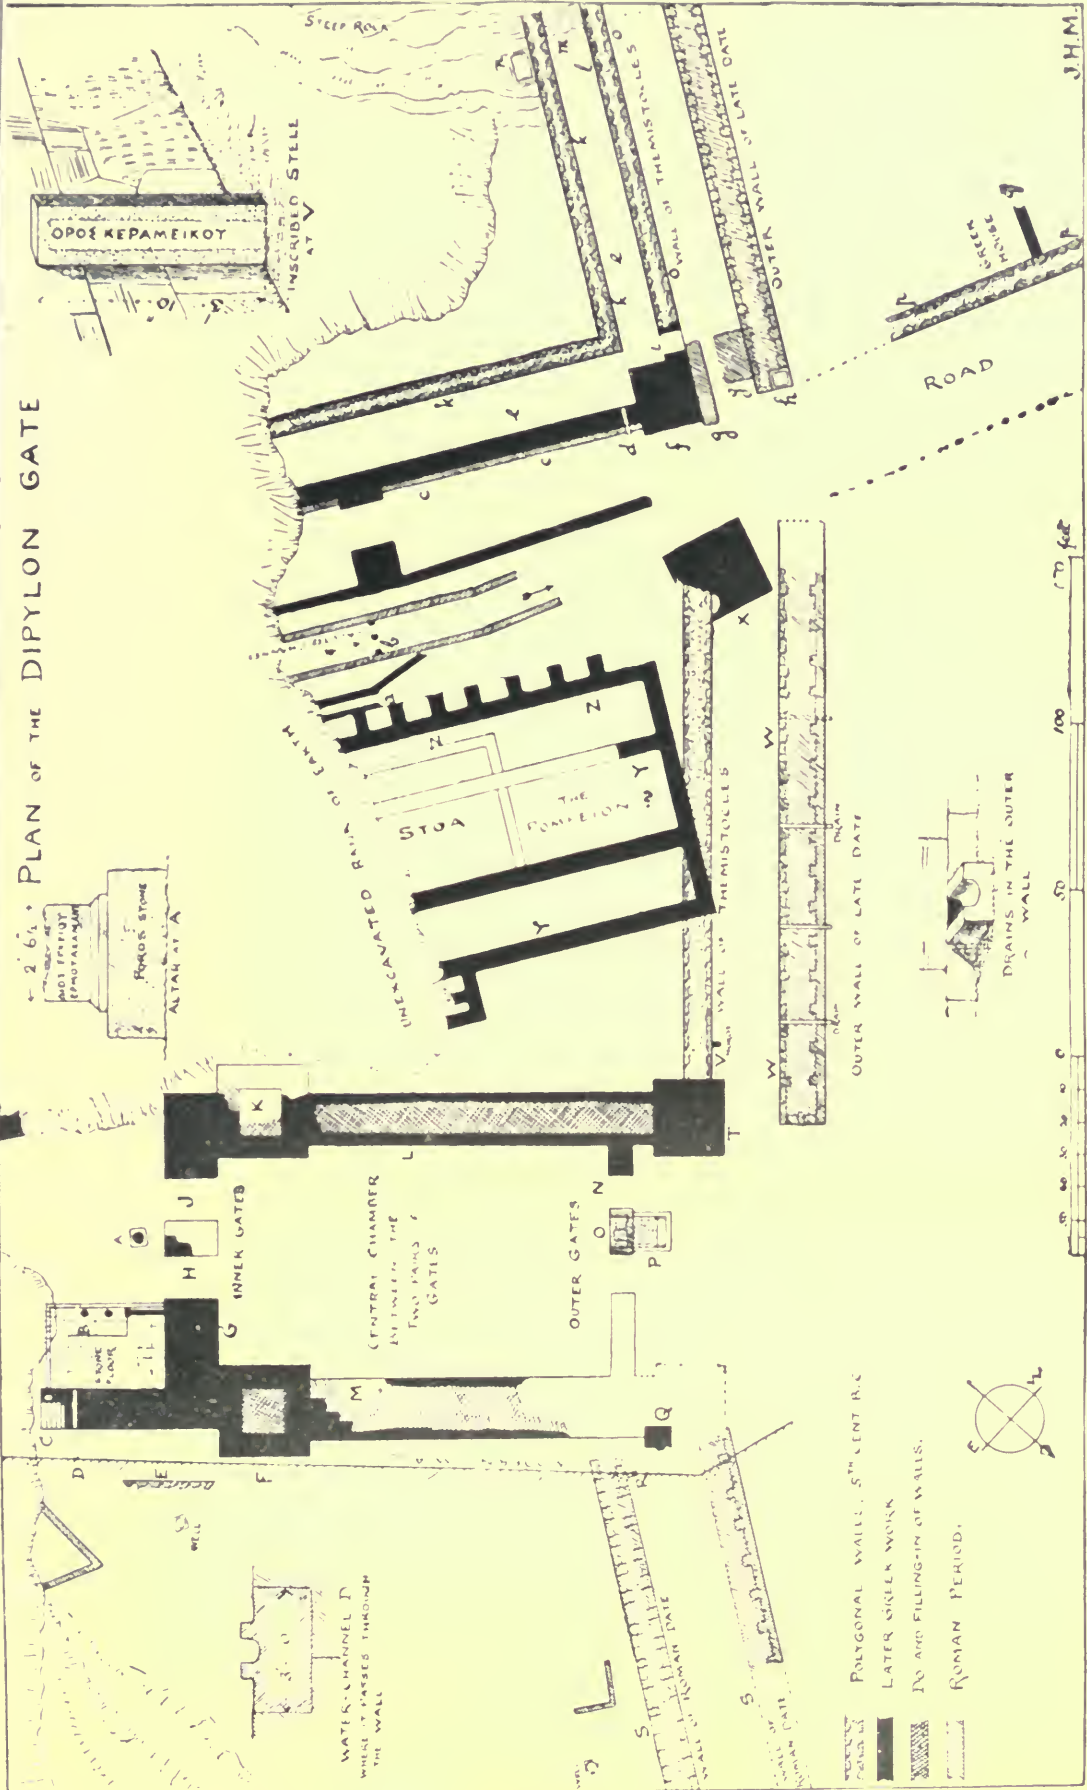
PLAN OF THE DIPYLON GATE

J.H.M.

STEEP ROCK

ΟΡΟΣ ΚΕΡΑΜΕΙΚΟΥ

INSCRIBED STELE AT V

WALL OF THEMISTOCLES

OUTER WALL OF LATE DATE

GREEK HOUSE

ROAD

2' 6½"

ΔΙΟΣ ΕΡΚΕΙΟΥ ΕΡΜΟΥ ΑΚΑΜΑΝΤΟΣ

POROS STONE

ALTAR AT A

UNEXCAVATED BANK OF EARTH

STOA

THE POMPEION

WALL OF THEMISTOCLES

OUTER WALL OF LATE DATE

DRAIN

DRAINS IN THE OUTER WALL

INNER GATES

CENTRAL CHAMBER BETWEEN THE TWO PAIRS OF GATES

OUTER GATES

WATER-CHANNEL D WHERE IT PASSES THROUGH THE WALL

WALL OF ROMAN DATE

WALL OF ROMAN DATE

WELL

POLYGONAL WALLS, 5TH CENT. B.C.

LATER GREEK WORK

DO. AND FILLING-IN OF WALLS.

ROMAN PERIOD.

A B C D E F G H J K L M N O P Q S T V W X Y Z

a b c d f g h k l m

0 50 100 150 feet

E N